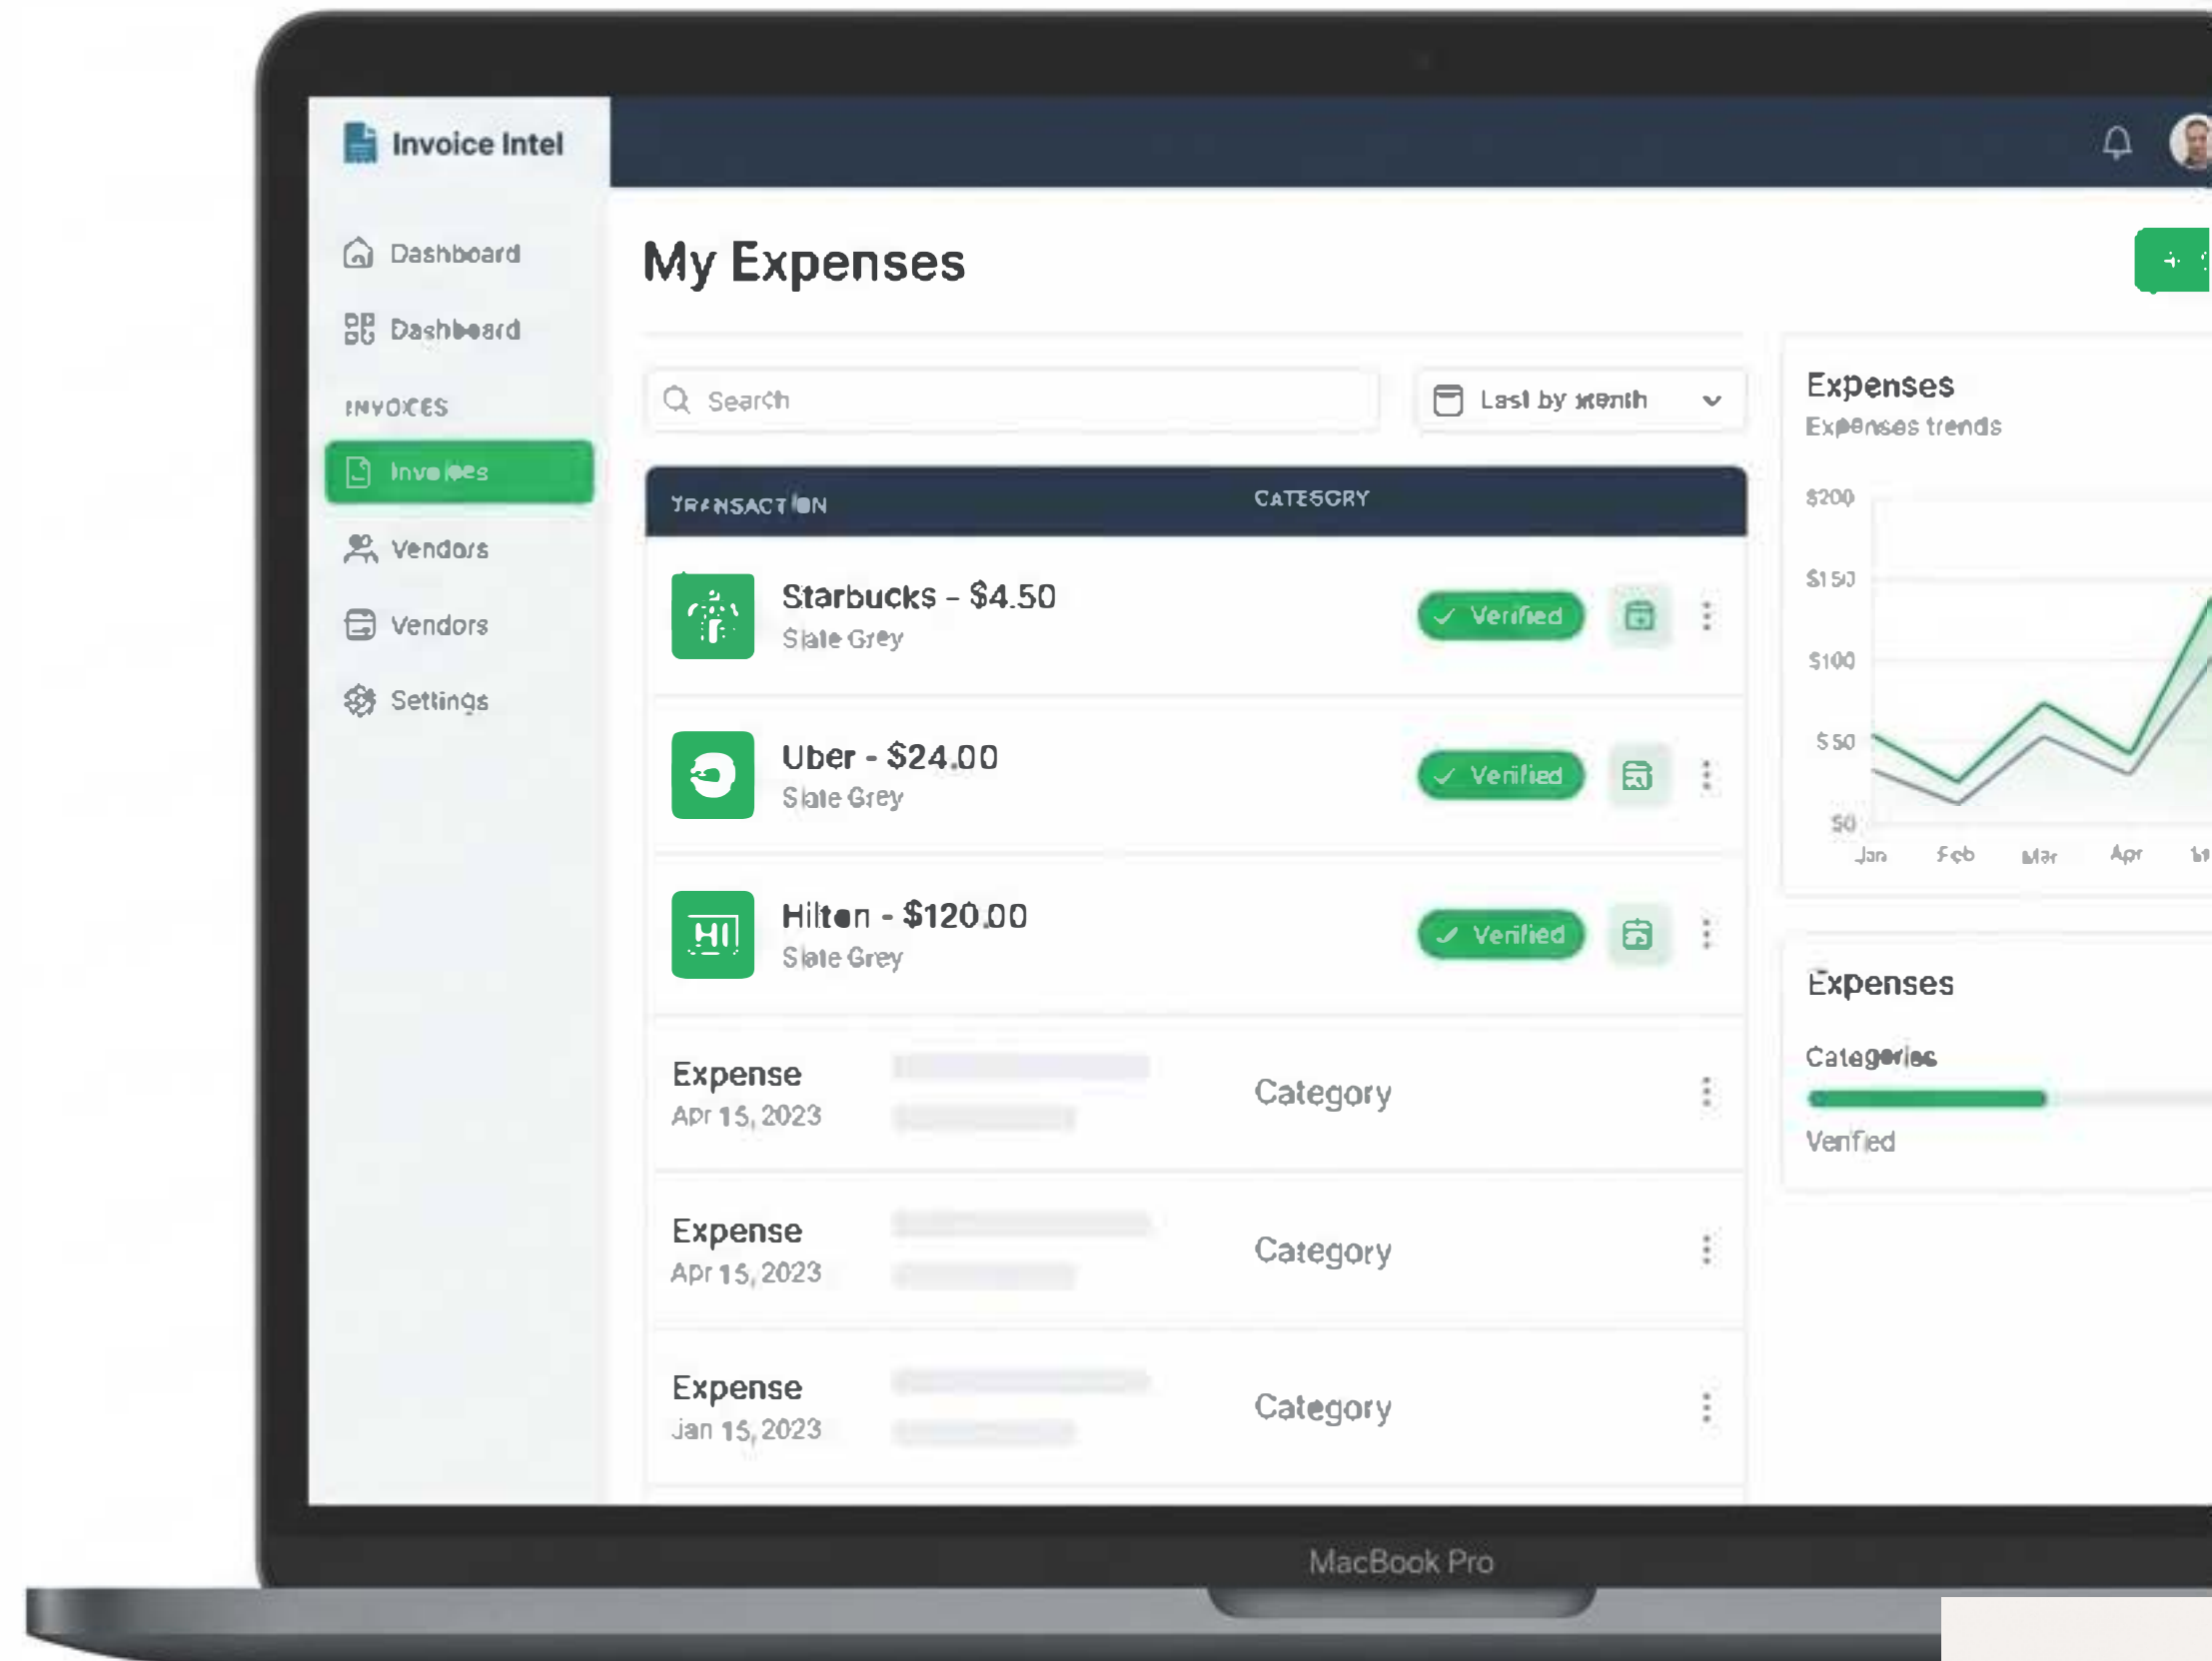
Invoice Intel

Dashboard

Dashboard

INVOICES

Invoices

Vendors

Vendors

Settings

My Expenses

Search

Last by month

| TRANSACTION | CATEGORY |
|---|---|
| Starbucks - $4.50 Slate Grey | Verified |
| Uber - $24.00 Slate Grey | Verified |
| Hilton - $120.00 Slate Grey | Verified |
| Expense Apr 15, 2023 | Category |
| Expense Apr 15, 2023 | Category |
| Expense Jan 15, 2023 | Category |

Expenses

Expenses trends

$200

$150

$100

$50

$0

Jan Feb Mar Apr

Expenses

Categories

Verified

MacBook Pro